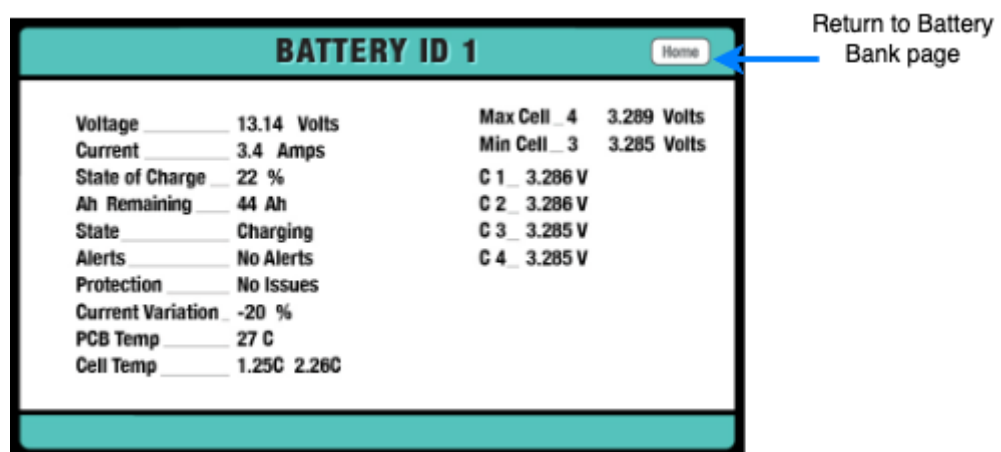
BATTERY ID 1

Home

Return to Battery Bank page

Voltage __________ 13.14 Volts
Current __________ 3.4 Amps
State of Charge __ 22 %
Ah Remaining ___ 44 Ah
State __________ Charging
Alerts __________ No Alerts
Protection ______ No Issues
Current Variation _ -20 %
PCB Temp _______ 27 C
Cell Temp _______ 1.25C 2.26C

Max Cell _ 4 3.289 Volts
Min Cell _ 3 3.285 Volts
C 1 _ 3.286 V
C 2 _ 3.286 V
C 3 _ 3.285 V
C 4 _ 3.285 V